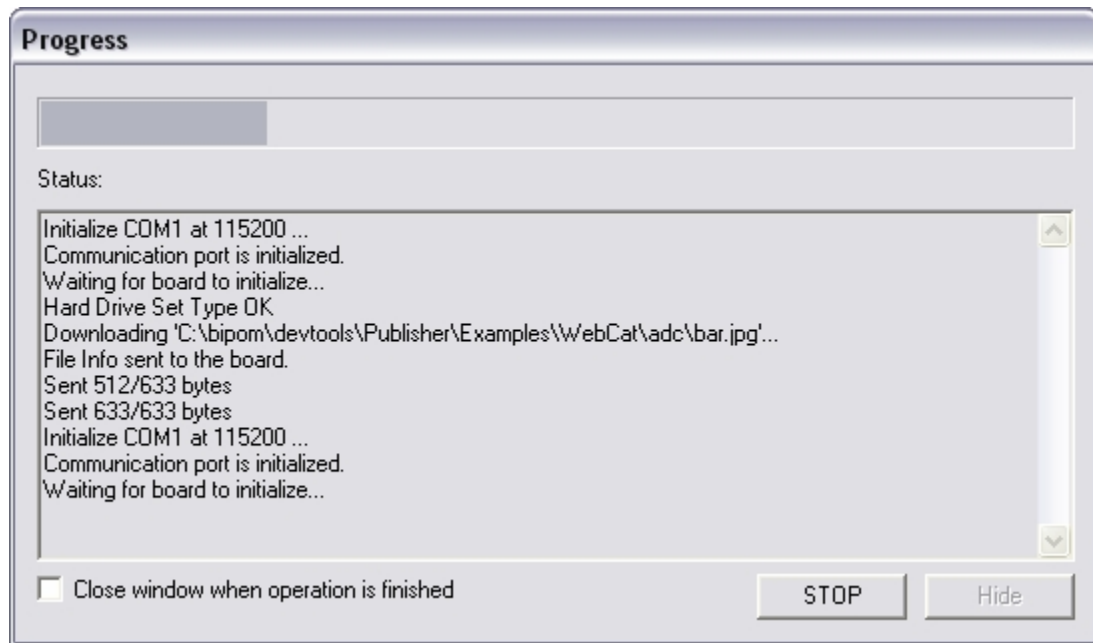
Progress

Status:

Initialize COM1 at 115200 ...
Communication port is initialized.
Waiting for board to initialize...
Hard Drive Set Type OK
Downloading 'C:\bipom\devtools\Publisher\Examples\WebCat\adc\bar.jpg'...
File Info sent to the board.
Sent 512/633 bytes
Sent 633/633 bytes
Initialize COM1 at 115200 ...
Communication port is initialized.
Waiting for board to initialize...

Close window when operation is finished

STOP

Hide